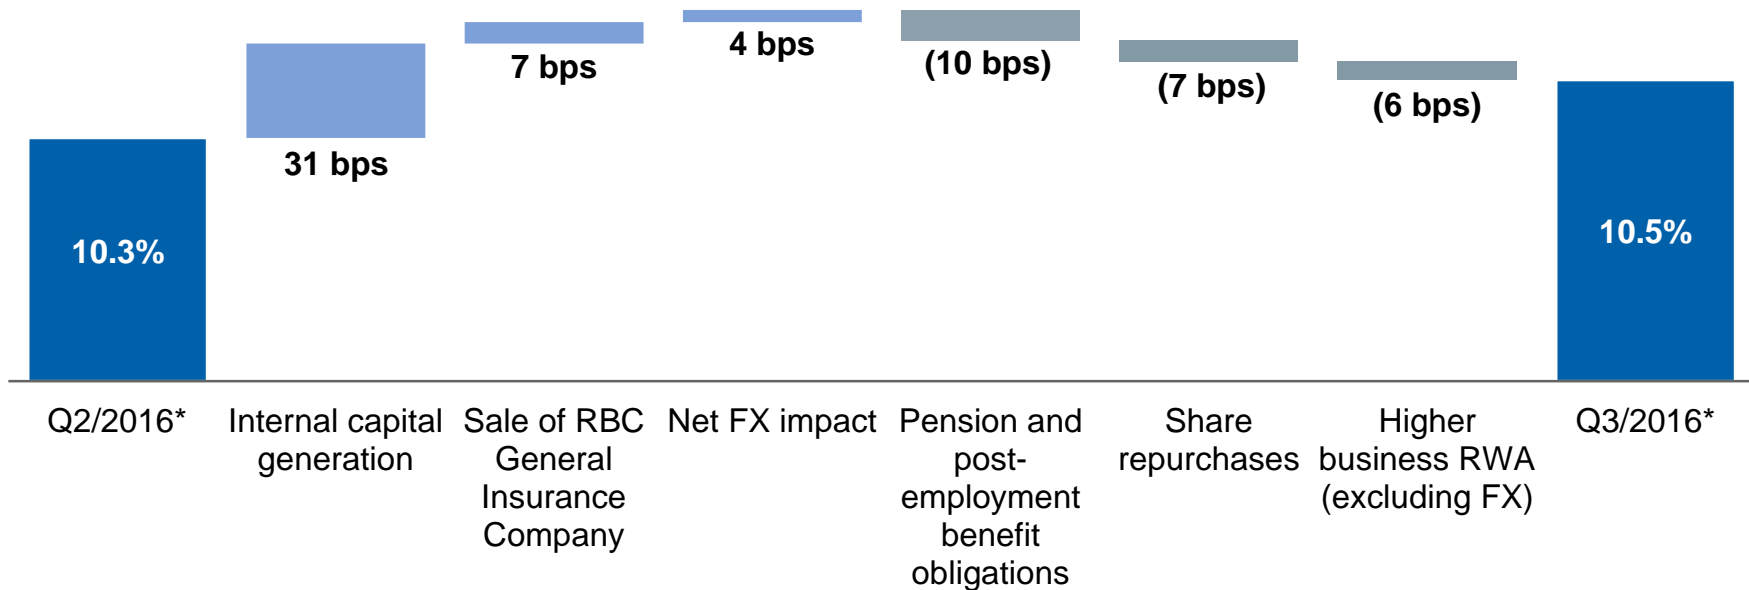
10.3%

31 bps

7 bps

4 bps

(10 bps)

(7 bps)

(6 bps)

10.5%

Q2/2016*

Internal capital generation

Sale of RBC General Insurance Company

Net FX impact

Pension and post-employment benefit obligations

Share repurchases

Higher business RWA (excluding FX)

Q3/2016*